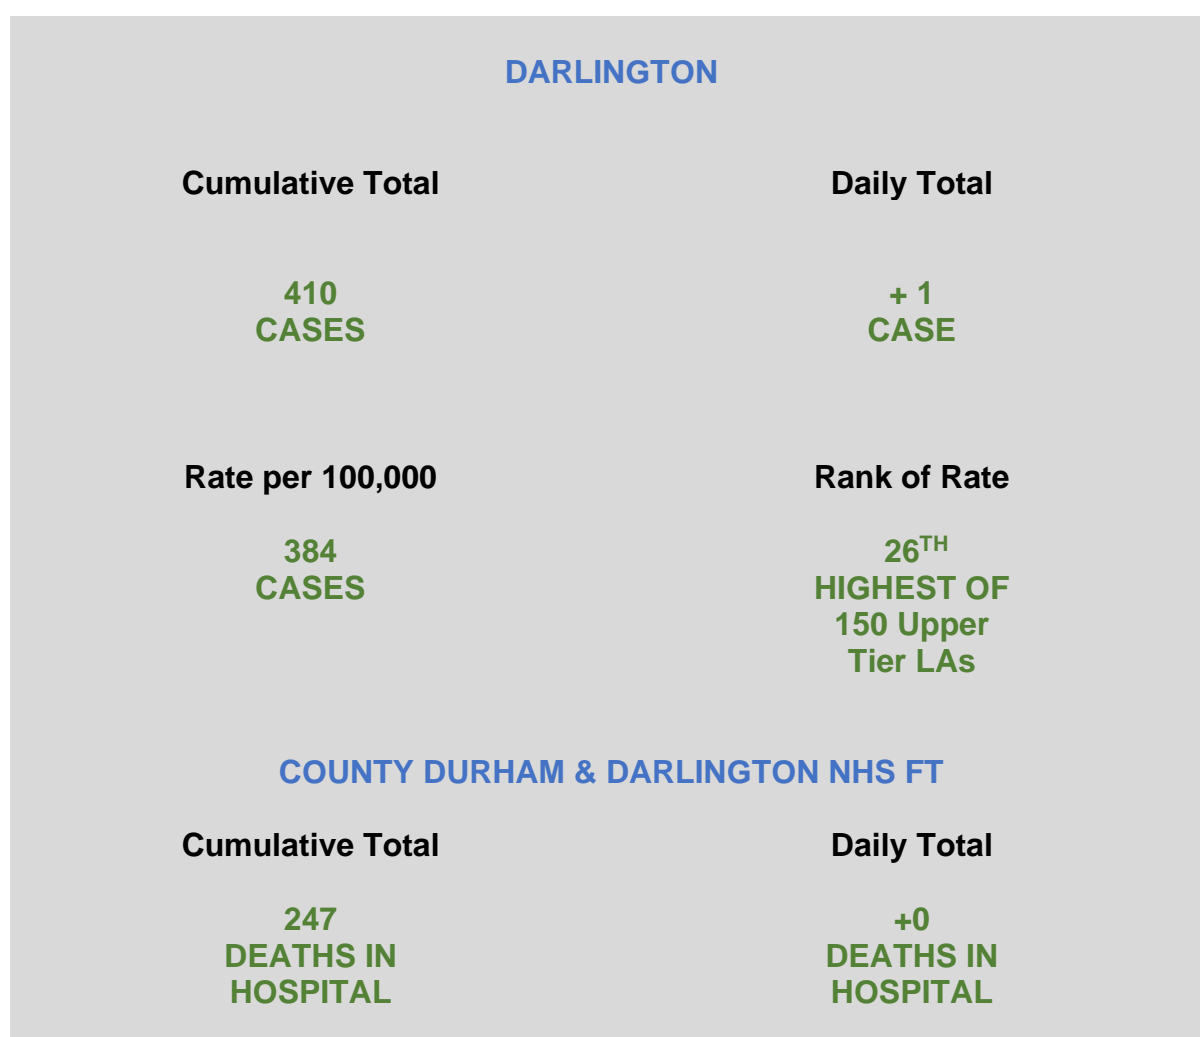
DARLINGTON

| Cumulative Total | Daily Total |
|---|---|
| 410 CASES | + 1 CASE |
| Rate per 100,000 | Rank of Rate |
| 384 CASES | 26$^{TH}$ HIGHEST OF 150 Upper Tier LAs |

COUNTY DURHAM & DARLINGTON NHS FT

| Cumulative Total | Daily Total |
|---|---|
| 247 DEATHS IN HOSPITAL | +0 DEATHS IN HOSPITAL |